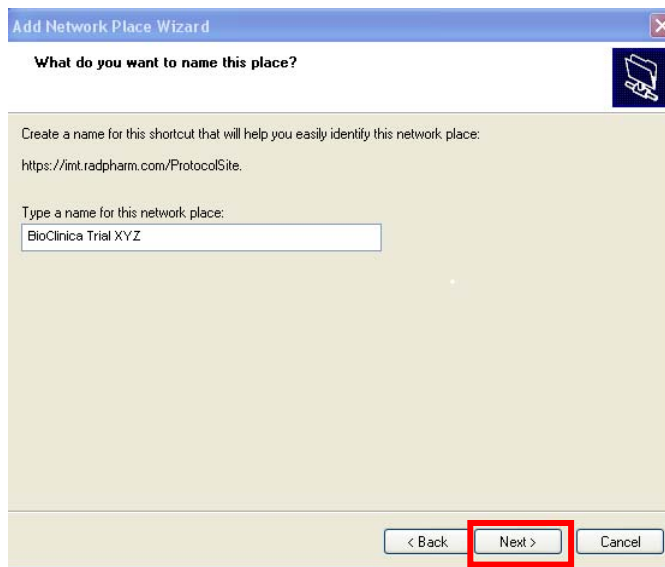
Add Network Place Wizard

What do you want to name this place?

Create a name for this shortcut that will help you easily identify this network place:

https://imt.radpharm.com/ProtocolSite.

Type a name for this network place:

BioClinica Trial XYZ

< Back | Next > | Cancel